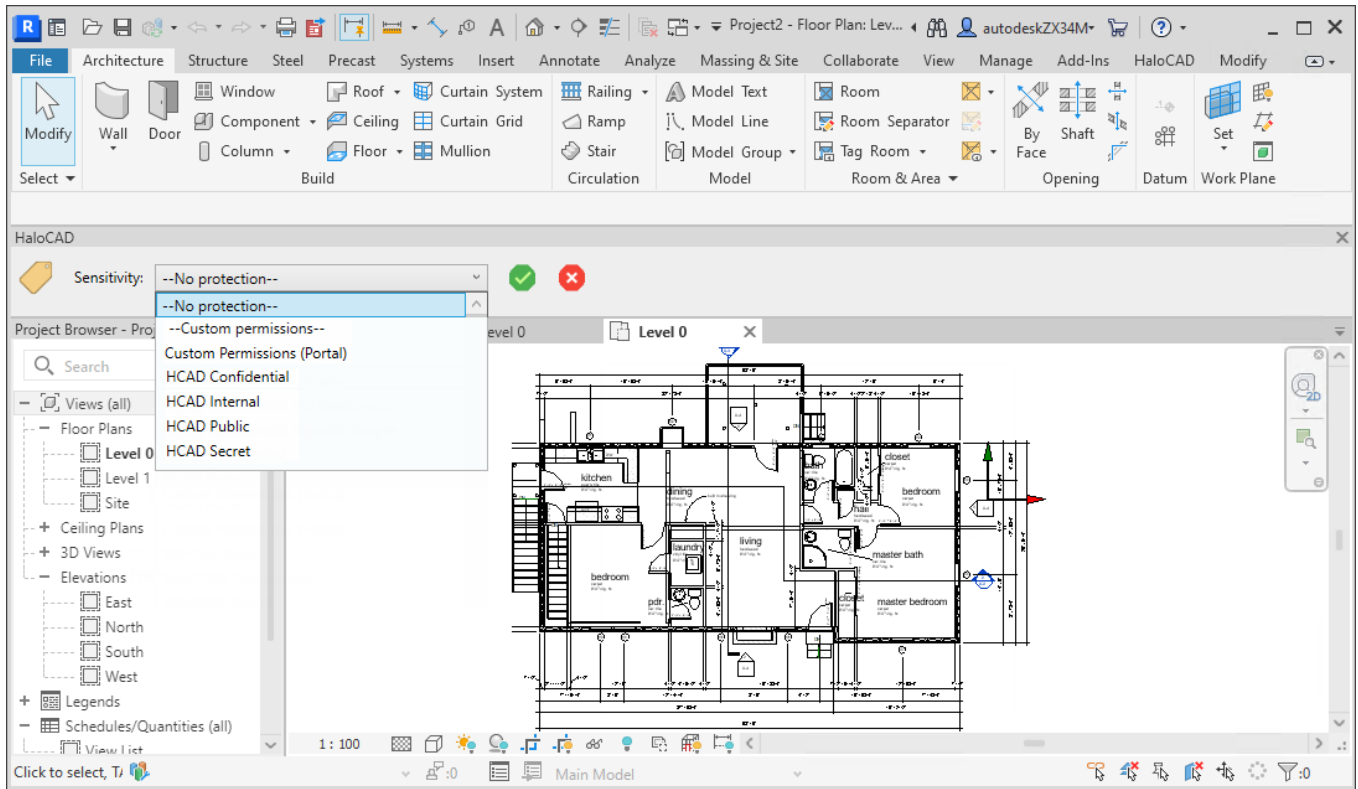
R Project2 - Floor Plan: Lev... autodeskZX34M ?

File Architecture Structure Steel Precast Systems Insert Annotate Analyze Massing & Site Collaborate View Manage Add-Ins HaloCAD Modify

Modify Wall Door Window Component Column Roof Ceiling Floor Curtain System Curtain Grid Mullion Railing Ramp Stair Model Text Model Line Model Group Room Room Separator Tag Room By Face Shaft Set

Select Build Circulation Model Room & Area Opening Datum Work Plane

HaloCAD

Sensitivity: --No protection--

--No protection--
--Custom permissions--
Custom Permissions (Portal)
HCAD Confidential
HCAD Internal
HCAD Public
HCAD Secret

Project Browser - Proj
Search
Views (all)
Floor Plans
Level 0
Level 1
Site
Ceiling Plans
3D Views
Elevations
East
North
South
West
Legends
Schedules/Quantities (all)
View List

evel 0 Level 0

kitchen
dining
living
bedroom
laundry
pdr
closet
bath
bedroom
master bath
closet
master bedroom

1 : 100

Click to select, TA :0 Main Model :0